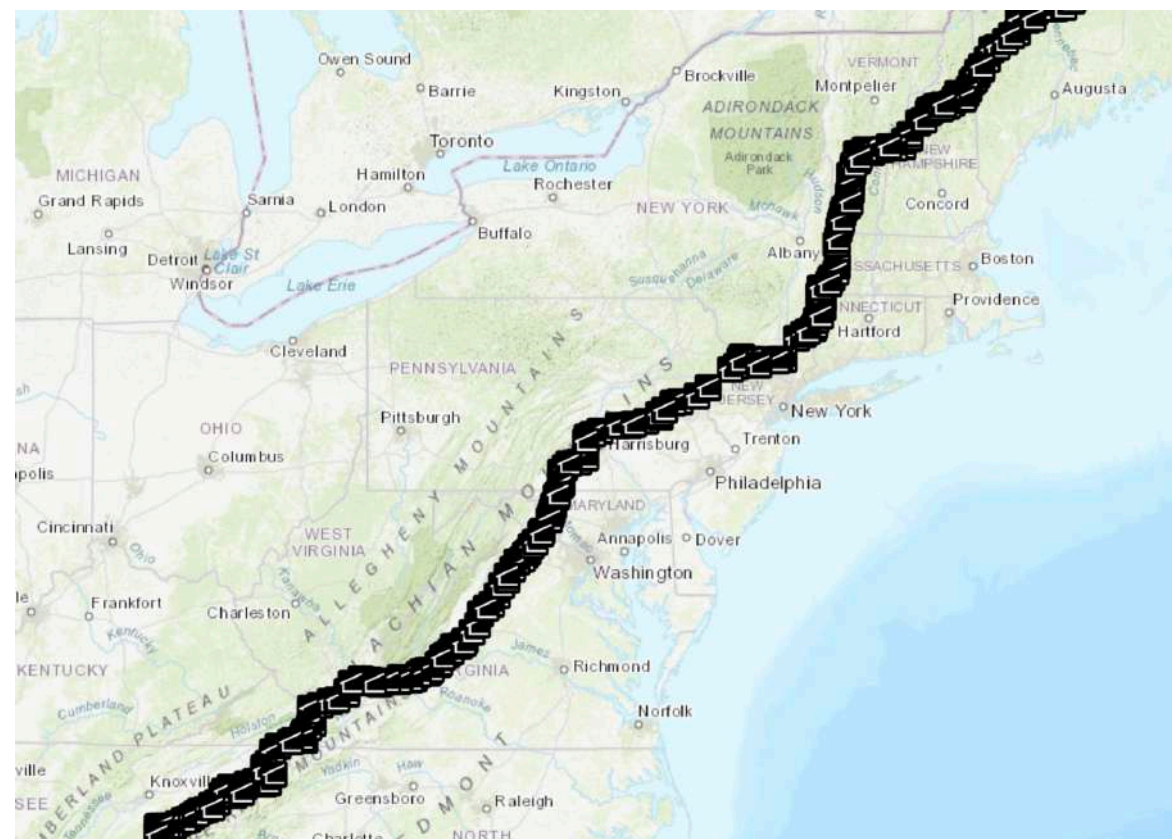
Owen Sound
Barrie
Kingston
Brockville
VERMONT
Montpelier
Augusta
ADIRONDACK
MOUNTAINS
Adirondack Park
Toronto
MICHIGAN
Hamilton
Lake Ontario
Rochester
NEW
HAMPSHIRE
Grand Rapids
Sarnia
London
NEW YORK
Mohawk
Concord
Buffalo
Lansing
Detroit
Lake St Clair
Windsor
Albany
MASSACHUSETTS
Boston
Susquehanna
Delaware
Lake Erie
CONNECTICUT
Providence
Hartford
Cleveland
PENNSYLVANIA
NEW JERSEY
New York
Pittsburgh
OHIO
Harrisburg
Trenton
Columbus
Philadelphia
MARYLAND
Cincinnati
Ohio
WEST VIRGINIA
Annapolis
Dover
Washington
Frankfort
Charleston
Kanawha
Kentucky
James
KENTUCKY
VIRGINIA
Richmond
Cumberland
Roanoke
Holston
Norfolk
Knoxville
Yadkin
Haw
Tennessee
Greensboro
Raleigh
Charlotte
NORTH
APPALACHIAN MOUNTAINS
ALLEGHENY MOUNTAINS
CUMBERLAND PLATEAU
BLUE RIDGE MOUNTAINS
PIEDMONT